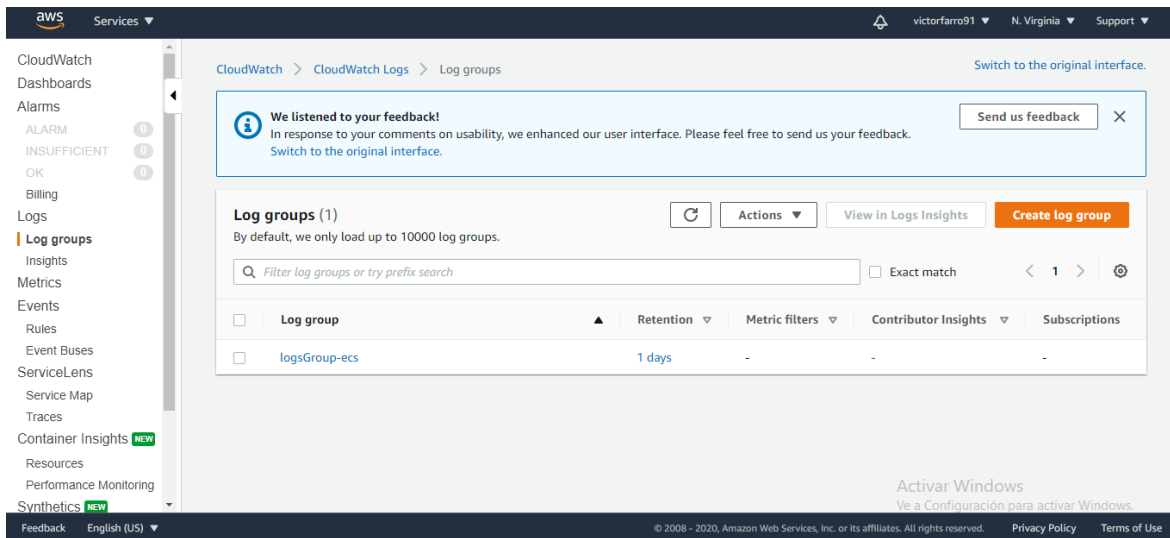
aws Services ▼

victorfarro91 ▼ N. Virginia ▼ Support ▼

CloudWatch
Dashboards
Alarms
ALARM 0
INSUFFICIENT 0
OK 0
Billing
Logs
Log groups
Insights
Metrics
Events
Rules
Event Buses
ServiceLens
Service Map
Traces
Container Insights NEW
Resources
Performance Monitoring
Synthetics NEW

CloudWatch > CloudWatch Logs > Log groups

Switch to the original interface.

We listened to your feedback!
In response to your comments on usability, we enhanced our user interface. Please feel free to send us your feedback.
Switch to the original interface.

Send us feedback

Log groups (1)
By default, we only load up to 10000 log groups.

Actions ▼ View in Logs Insights Create log group

Filter log groups or try prefix search

Exact match 1

| | Log group | Retention | Metric filters | Contributor Insights | Subscriptions |
|---|---|---|---|---|---|
| | logsGroup-ecs | 1 days | - | - | - |

Activar Windows
Ve a Configuración para activar Windows.

Feedback English (US) ▼ © 2008 - 2020, Amazon Web Services, Inc. or its affiliates. All rights reserved. Privacy Policy Terms of Use